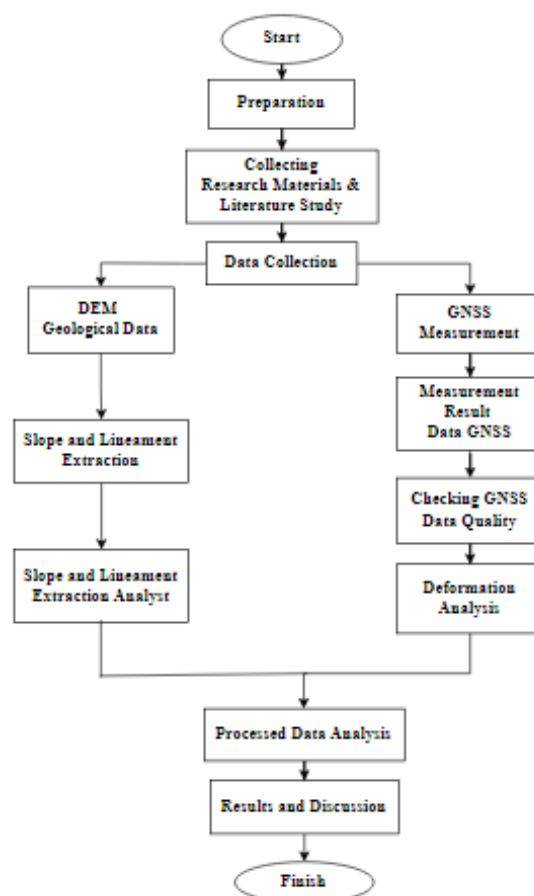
Start

Preparation

Collecting
Research Materials &
Literature Study

Data Collection

DEM
Geological Data

Slope and Lineament
Extraction

Slope and Lineament
Extraction Analyst

GNSS
Measurement

Measurement
Result
Data GNSS

Checking GNSS
Data Quality

Deformation
Analysis

Processed Data Analysis

Results and Discussion

Finish